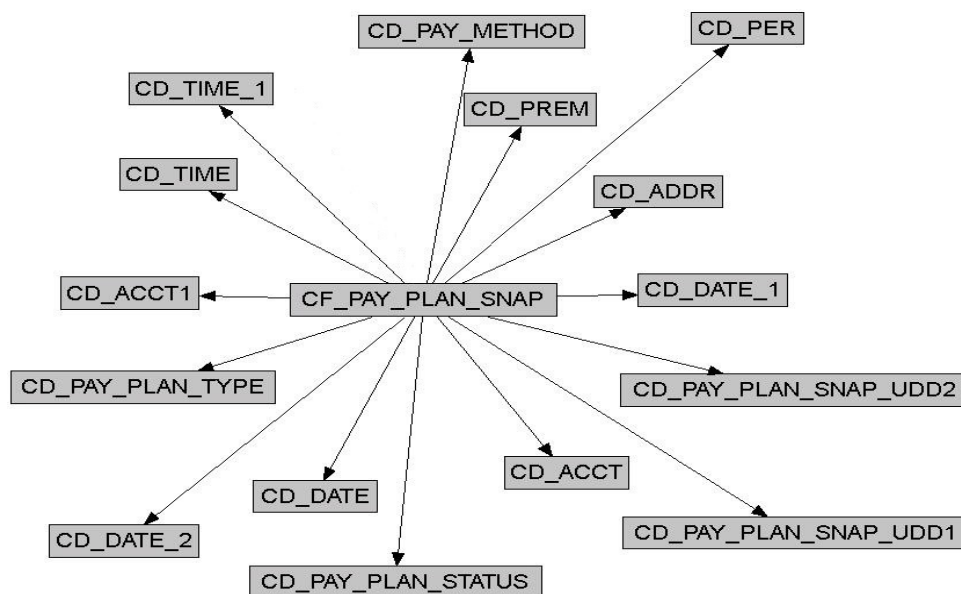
CD_PAY_METHOD

CD_PER

CD_TIME_1

CD_PREM

CD_TIME

CD_ADDR

CD_ACCT1

CF_PAY_PLAN_SNAP

CD_DATE_1

CD_PAY_PLAN_TYPE

CD_PAY_PLAN_SNAP_UDD2

CD_ACCT

CD_DATE

CD_DATE_2

CD_PAY_PLAN_SNAP_UDD1

CD_PAY_PLAN_STATUS